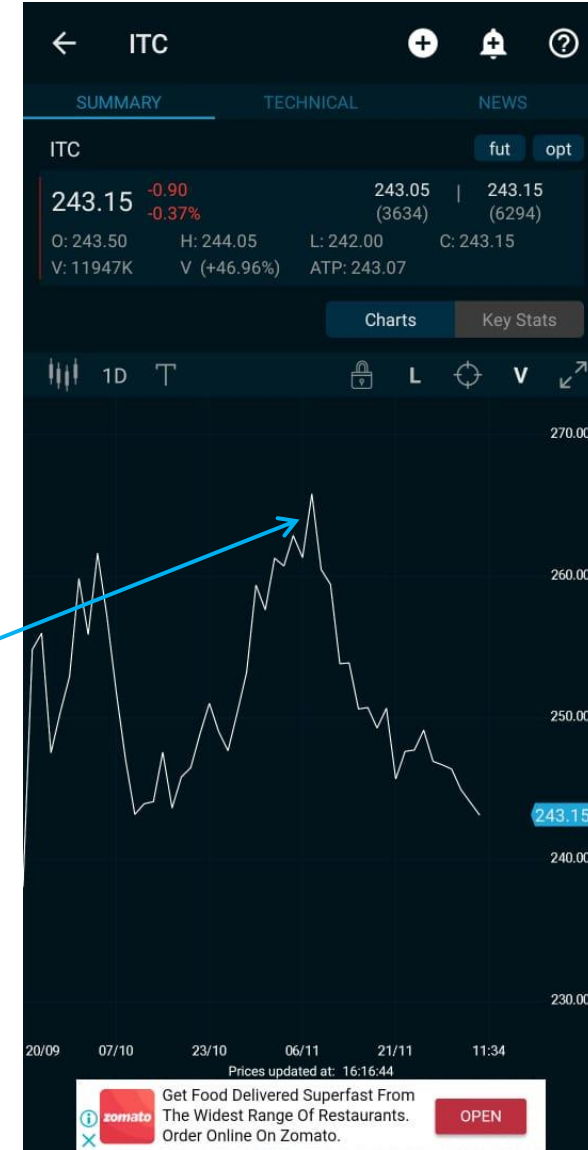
ITC

SUMMARY TECHNICAL NEWS

ITC fut opt

243.15 -0.90 -0.37% 243.05 (3634) | 243.15 (6294)

O: 243.50 H: 244.05 L: 242.00 C: 243.15

V: 11947K V (+46.96%) ATP: 243.07

Charts Key Stats

1D L V

270.00

260.00

250.00

243.15

240.00

230.00

20/09 07/10 23/10 06/11 21/11 11:34

Prices updated at: 16:16:44

zomato Get Food Delivered Superfast From The Widest Range Of Restaurants. Order Online On Zomato. OPEN